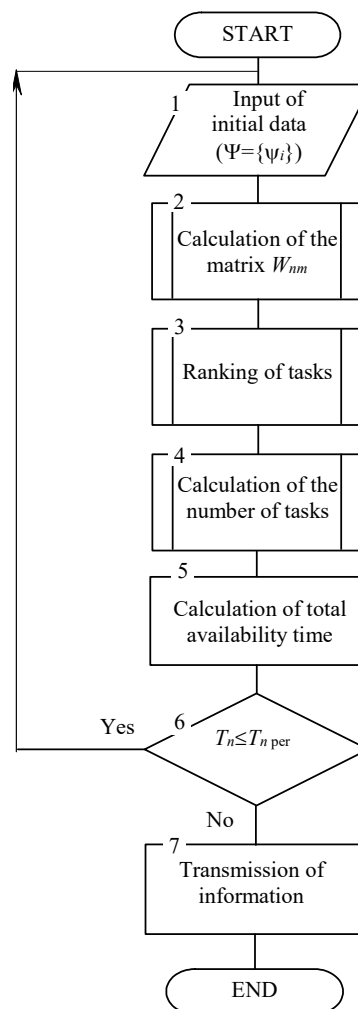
START

1

Input of initial data ($\Psi=\{\psi_i\}$)

2

Calculation of the matrix $W_{nm}$

3

Ranking of tasks

4

Calculation of the number of tasks

5

Calculation of total availability time

6

$T_n \leq T_{n\text{ per}}$

Yes

No

7

Transmission of information

END